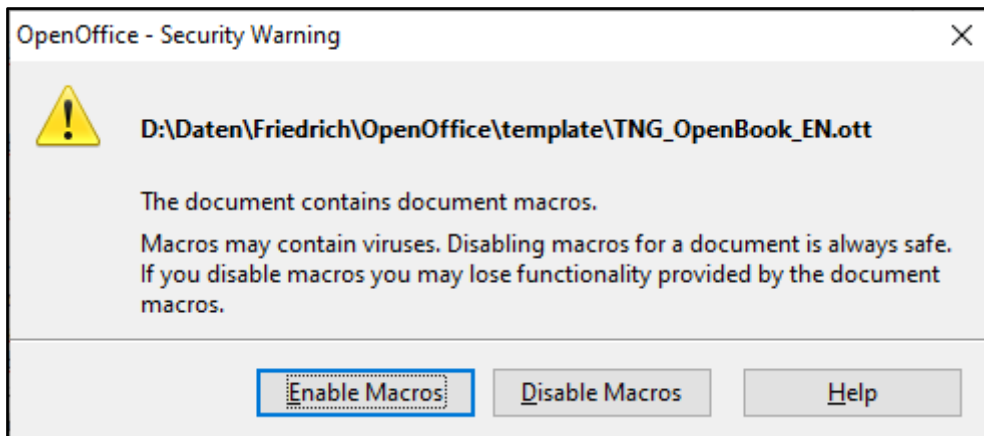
OpenOffice - Security Warning

×

D:\Daten\Friedrich\OpenOffice\template\TNG_OpenBook_EN.ott

The document contains document macros.

Macros may contain viruses. Disabling macros for a document is always safe. If you disable macros you may lose functionality provided by the document macros.

Enable Macros

Disable Macros

Help